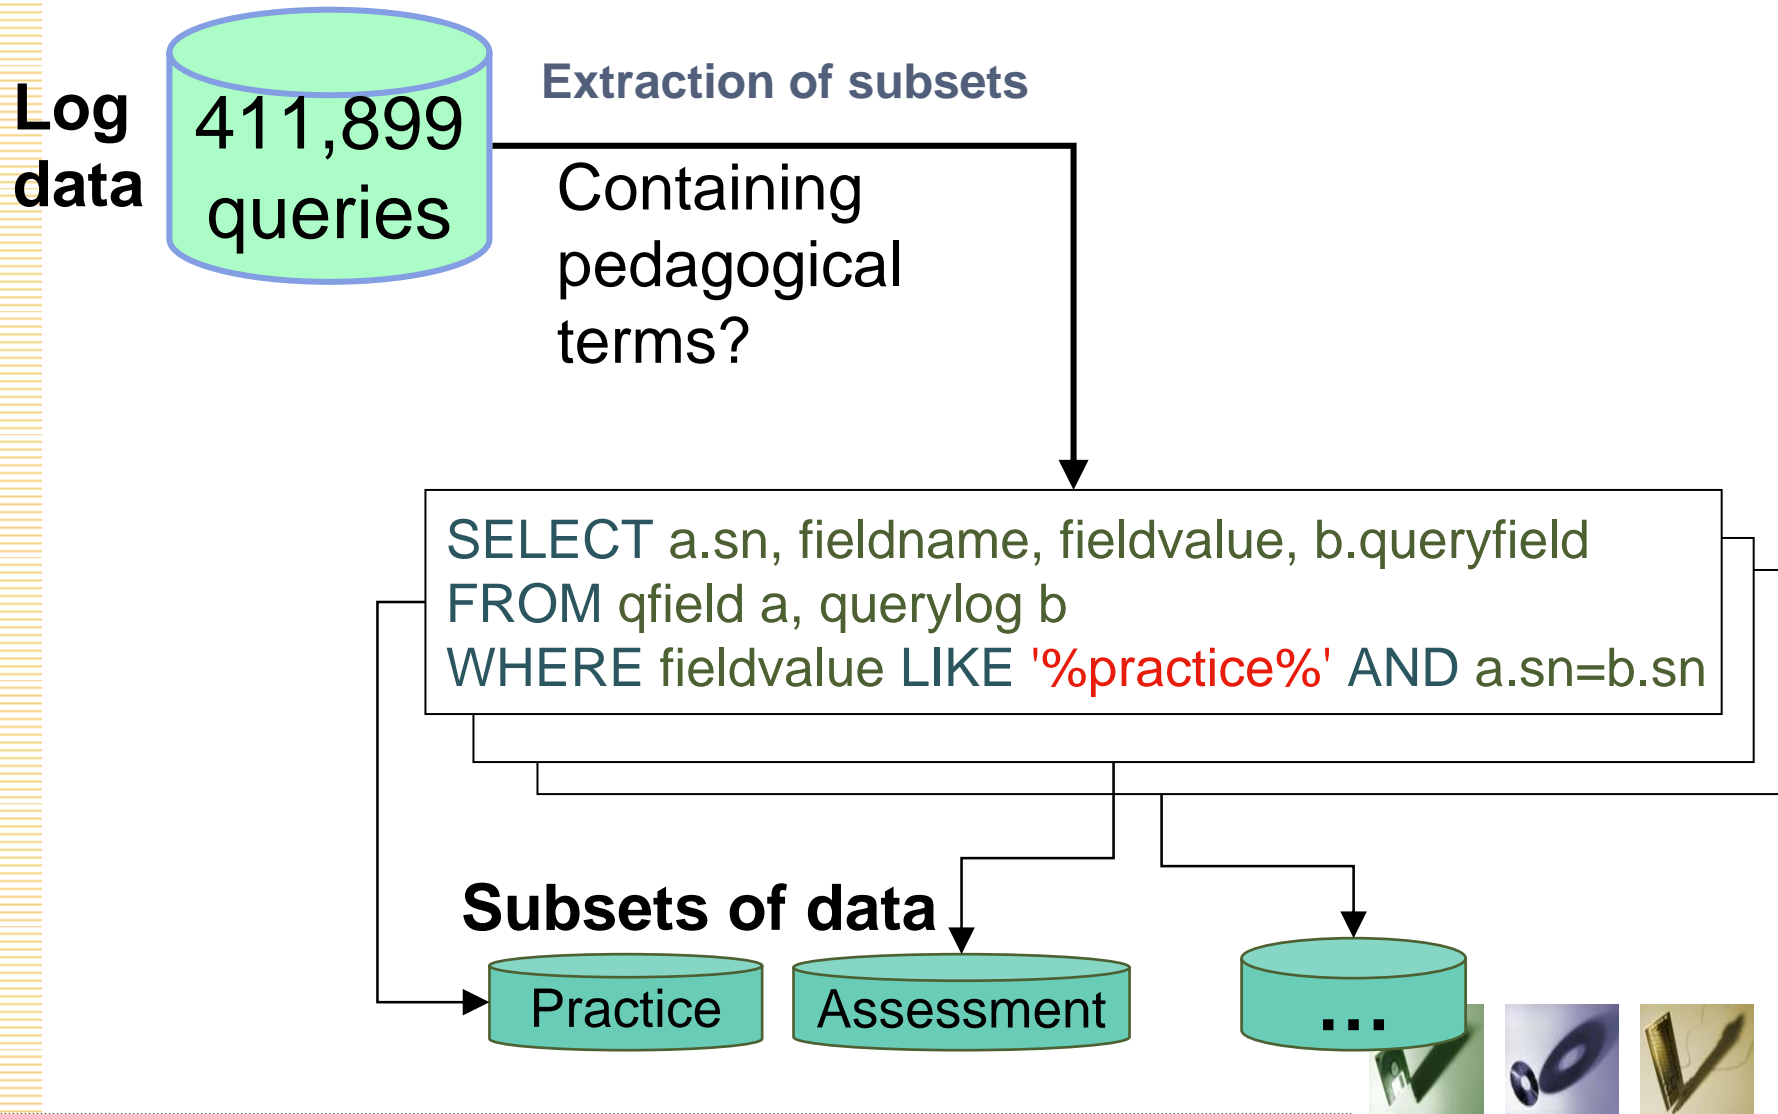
Log data

411,899 queries

Extraction of subsets

Containing pedagogical terms?

SELECT a.sn, fieldname, fieldvalue, b.queryfield
FROM qfield a, querylog b
WHERE fieldvalue LIKE '%practice%' AND a.sn=b.sn

Subsets of data

Practice

Assessment

...